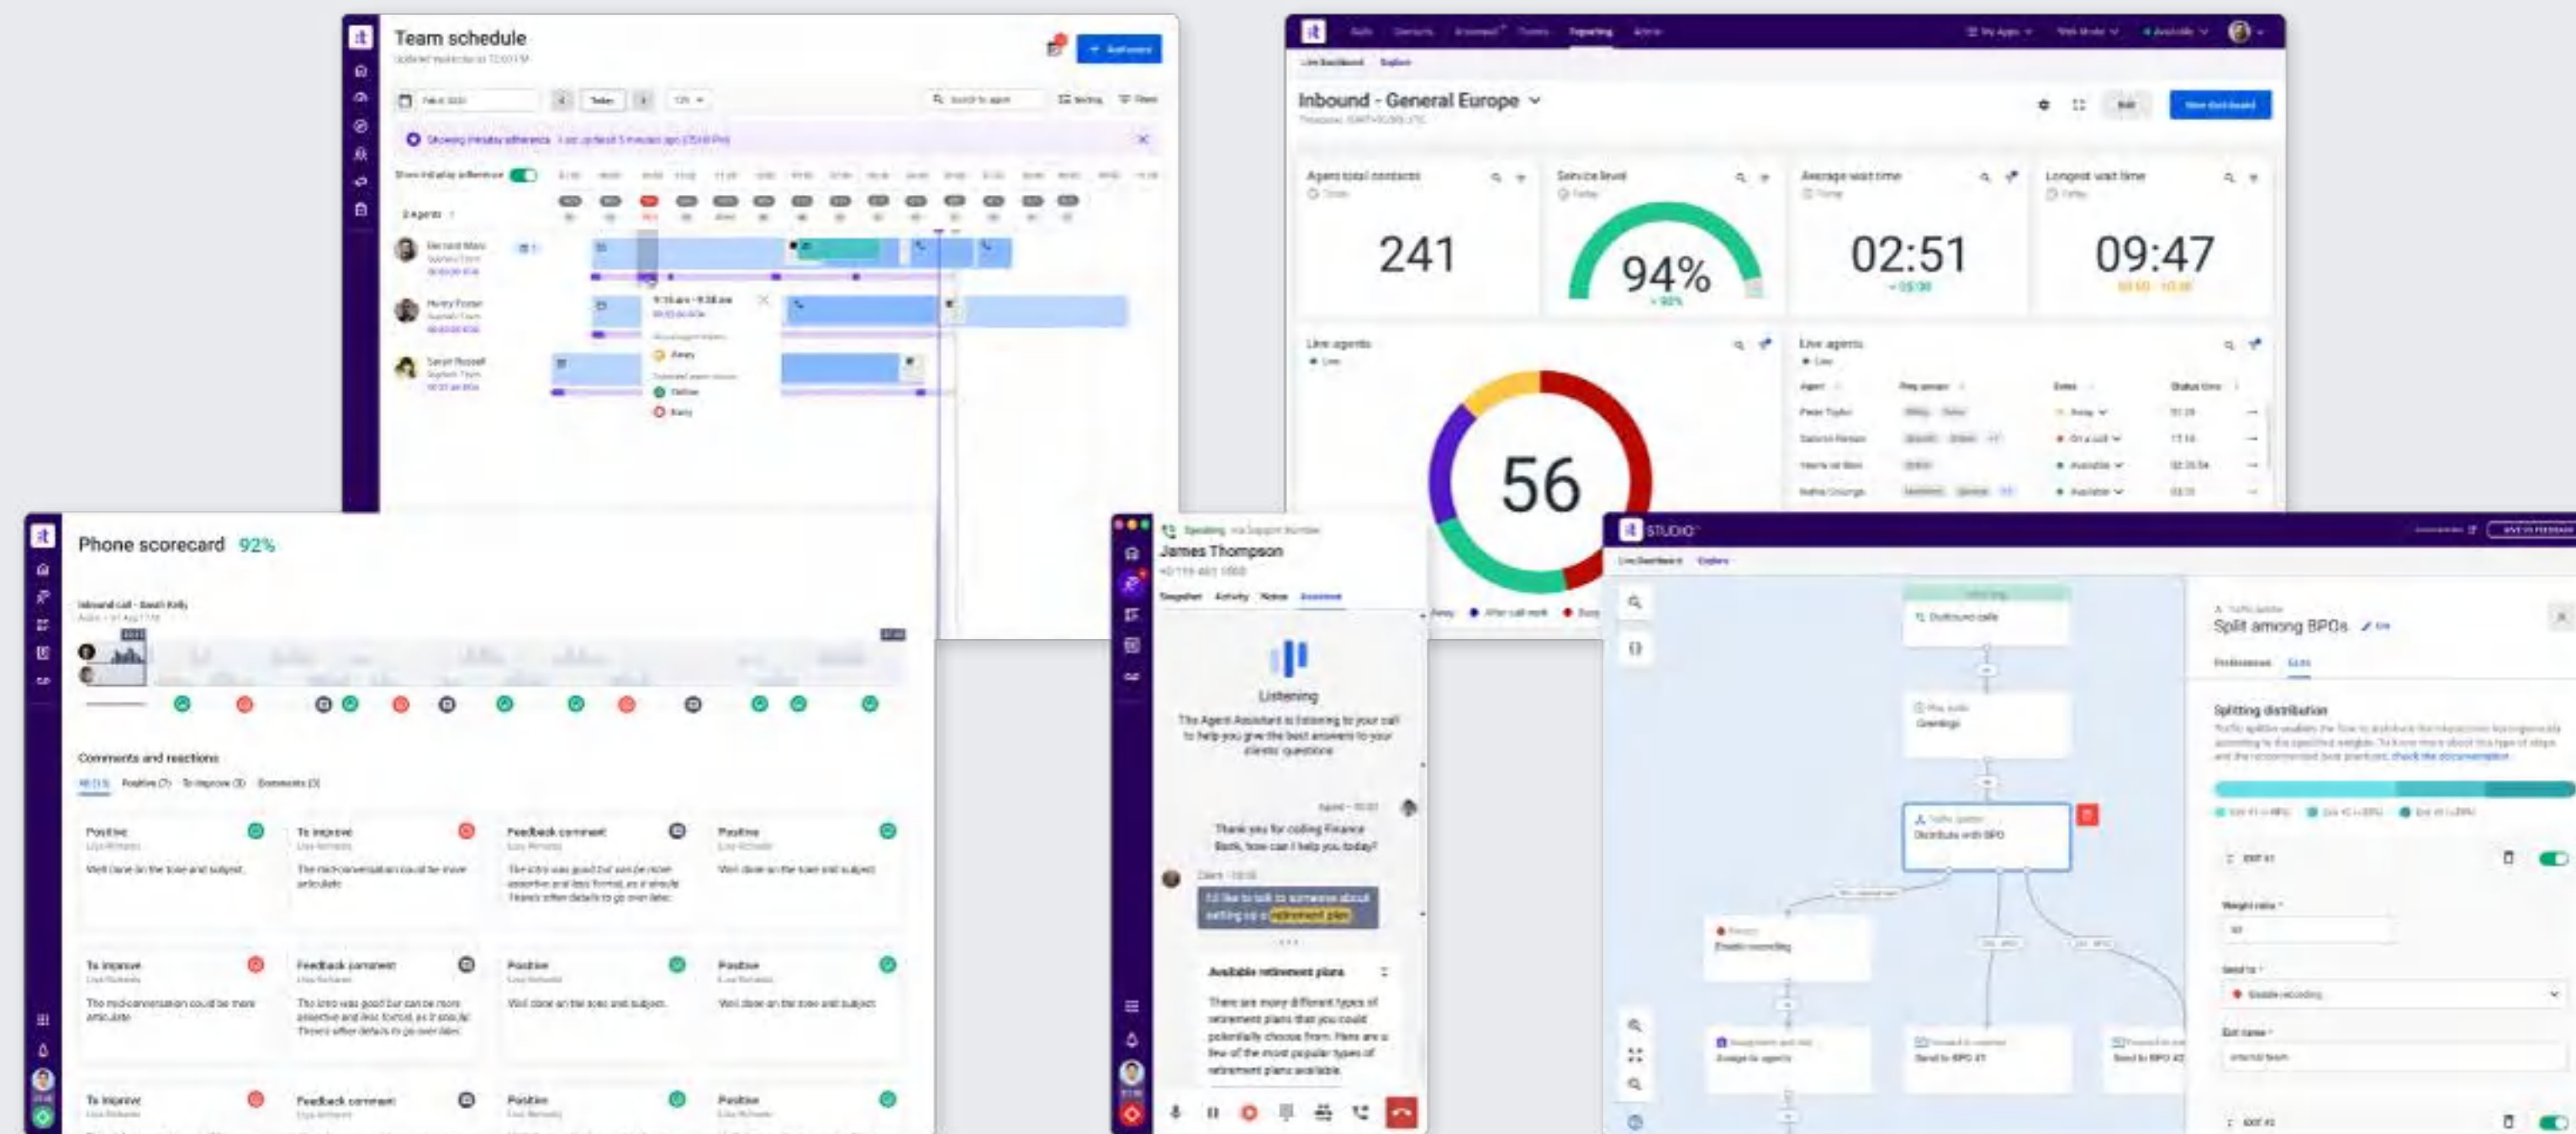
Team schedule

Inbound - General Europe

Agent total contacts
241

Service level
94%

Average wait time
02:51

Longest wait time
09:47

Live agents
56

Live agents

Phone scorecard 92%

Comments and reactions

Positive
Well done on the tone and subject.

To improve
The mid-conversation could be more articulate.

Feedback comment

Positive
Well done on the tone and subject.

To improve
The mid-conversation could be more articulate.

Feedback comment

Positive
Well done on the tone and subject.

Positive
Well done on the tone and subject.

To improve

Feedback comment

Positive

Positive

James Thompson

Listening
The Agent Assistant is listening to your call to help you give the best answers to your clients' questions

Thank you for calling Finance Bank, how can I help you today?

I'd like to talk to someone about setting up a retirement plan

Available retirement plans
There are many different types of retirement plans that you could potentially choose from. Here are a few of the most popular types of retirement plans available.

STUDIO

Split among BPOs

Splitting distribution